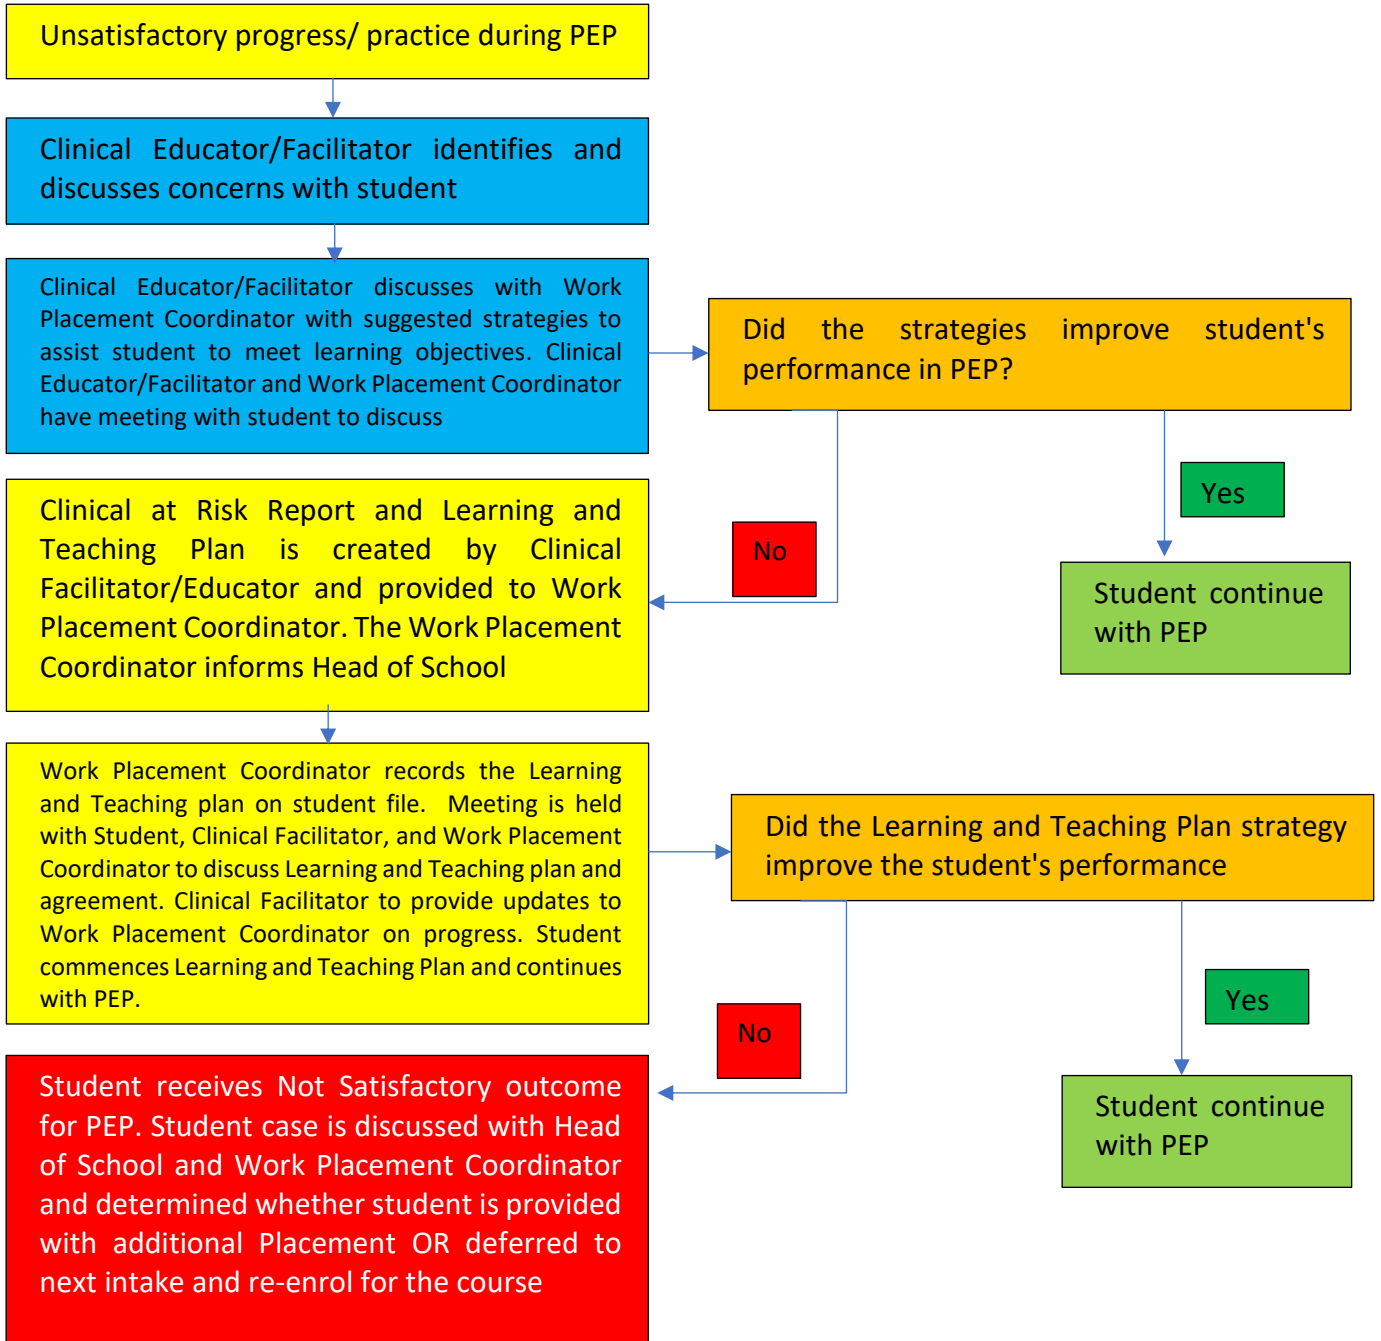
Unsatisfactory progress/ practice during PEP

Clinical Educator/Facilitator identifies and discusses concerns with student

Clinical Educator/Facilitator discusses with Work Placement Coordinator with suggested strategies to assist student to meet learning objectives. Clinical Educator/Facilitator and Work Placement Coordinator have meeting with student to discuss

Did the strategies improve student's performance in PEP?

Yes

Student continue with PEP

No

Clinical at Risk Report and Learning and Teaching Plan is created by Clinical Facilitator/Educator and provided to Work Placement Coordinator. The Work Placement Coordinator informs Head of School

Work Placement Coordinator records the Learning and Teaching plan on student file. Meeting is held with Student, Clinical Facilitator, and Work Placement Coordinator to discuss Learning and Teaching plan and agreement. Clinical Facilitator to provide updates to Work Placement Coordinator on progress. Student commences Learning and Teaching Plan and continues with PEP.

Did the Learning and Teaching Plan strategy improve the student's performance

Yes

Student continue with PEP

No

Student receives Not Satisfactory outcome for PEP. Student case is discussed with Head of School and Work Placement Coordinator and determined whether student is provided with additional Placement OR deferred to next intake and re-enrol for the course